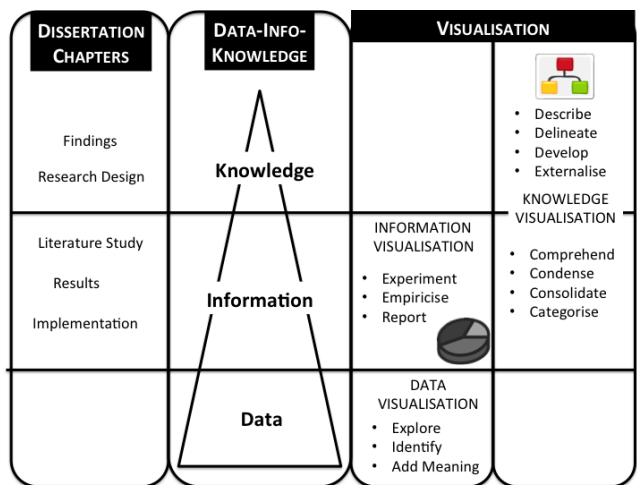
DISSERTATION CHAPTERS

Findings

Research Design

Literature Study

Results

Implementation

DATA-INFO-KNOWLEDGE

Knowledge

Information

Data

VISUALISATION

INFORMATION VISUALISATION

- Experiment
- Empiricise
- Report

DATA VISUALISATION

- Explore
- Identify
- Add Meaning

- Describe
- Delineate
- Develop
- Externalise

KNOWLEDGE VISUALISATION

- Comprehend
- Condense
- Consolidate
- Categorise